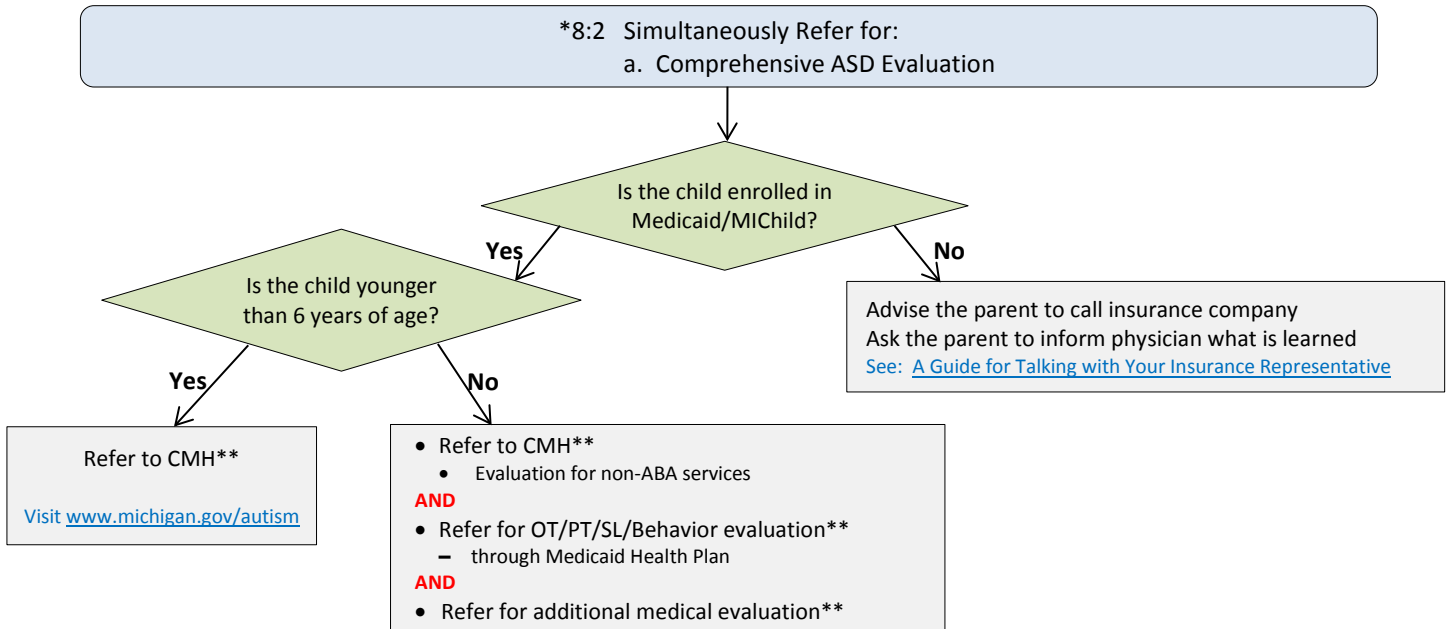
*8:2 Simultaneously Refer for:
a. Comprehensive ASD Evaluation

Is the child enrolled in Medicaid/MIChild?

Yes

No

Is the child younger than 6 years of age?

Advise the parent to call insurance company
Ask the parent to inform physician what is learned
See: A Guide for Talking with Your Insurance Representative

Yes

No

Refer to CMH**

Visit www.michigan.gov/autism

• Refer to CMH**
  • Evaluation for non-ABA services
AND
• Refer for OT/PT/SL/Behavior evaluation**
  – through Medicaid Health Plan
AND
• Refer for additional medical evaluation**